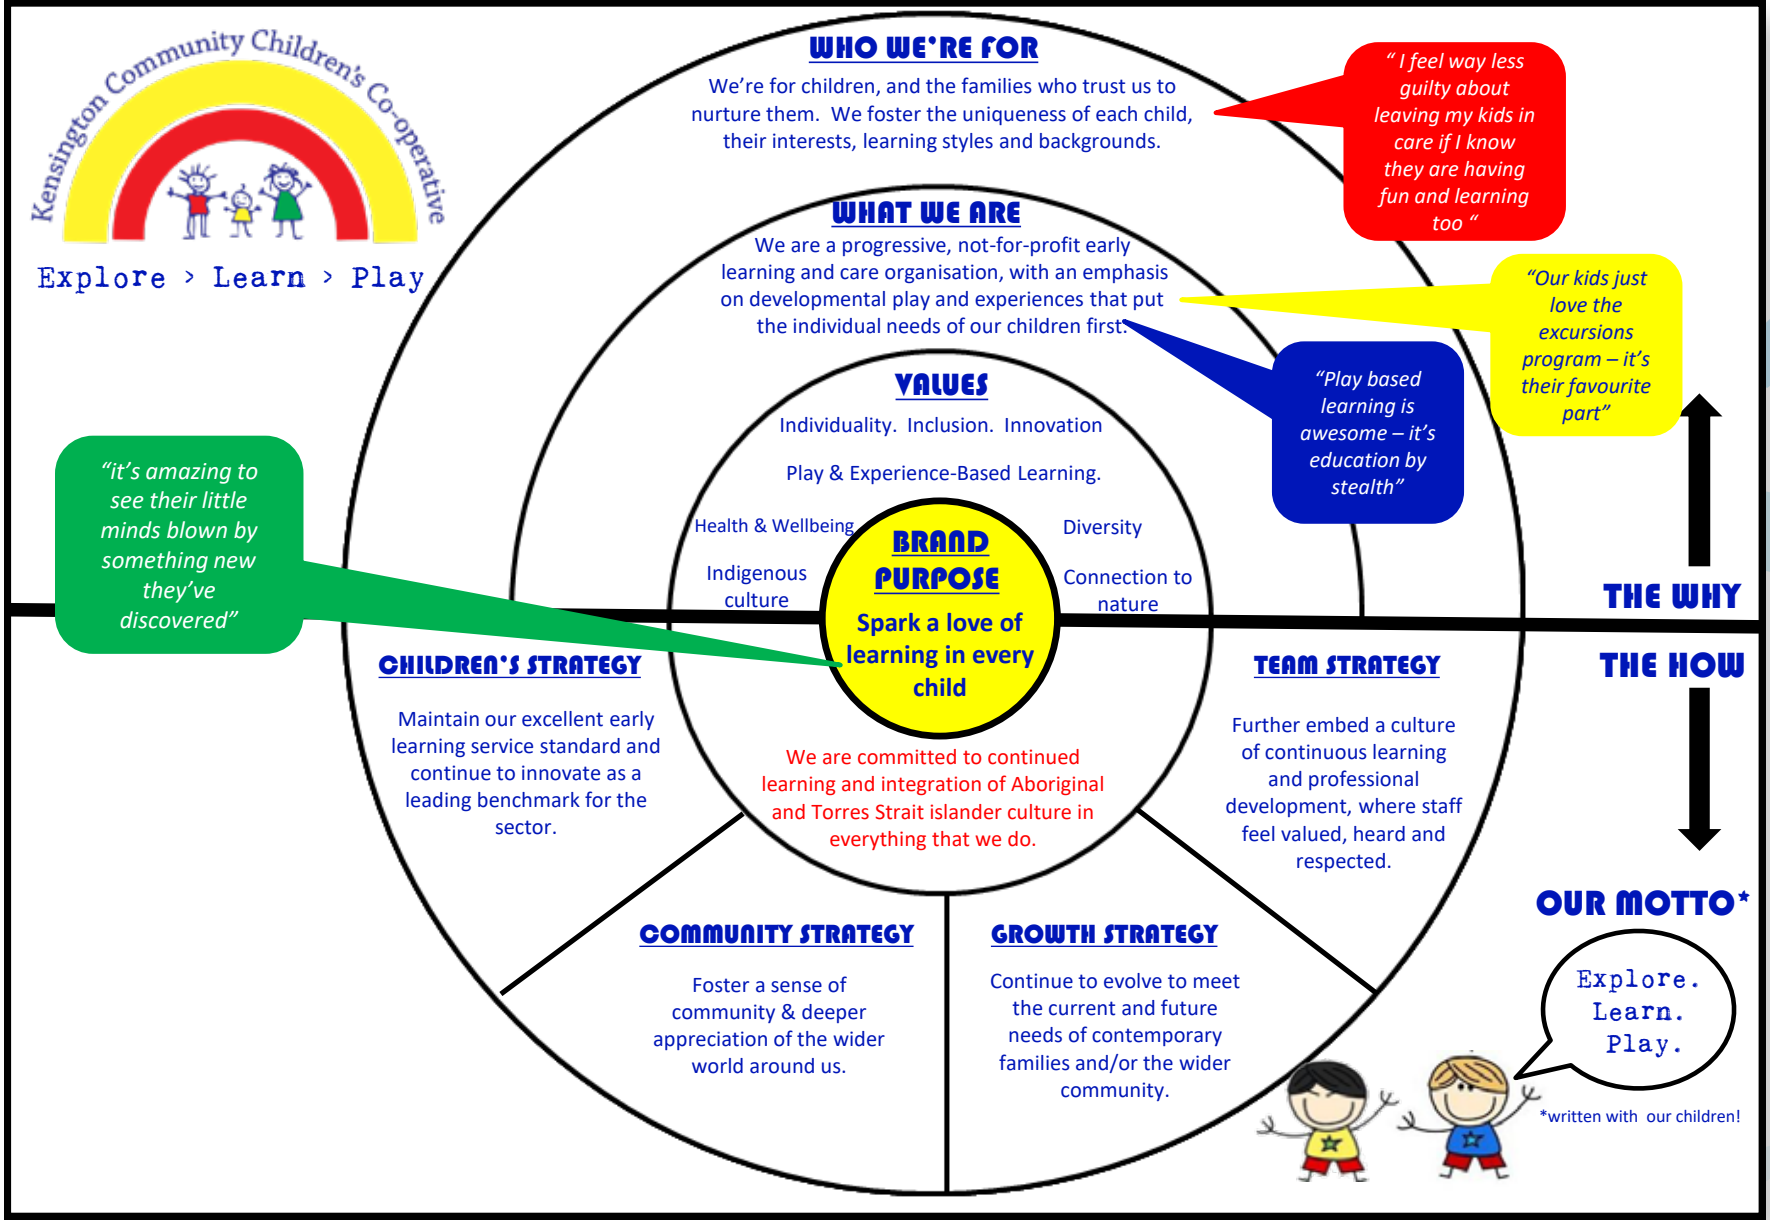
Kensington Community Children's Co-operative

Explore › Learn › Play

WHO WE'RE FOR

We're for children, and the families who trust us to nurture them. We foster the uniqueness of each child, their interests, learning styles and backgrounds.

" I feel way less guilty about leaving my kids in care if I know they are having fun and learning too "

WHAT WE ARE

We are a progressive, not-for-profit early learning and care organisation, with an emphasis on developmental play and experiences that put the individual needs of our children first.

"Our kids just love the excursions program – it's their favourite part"

"Play based learning is awesome – it's education by stealth"

VALUES

Individuality. Inclusion. Innovation

Play & Experience-Based Learning.

Health & Wellbeing

Diversity

Indigenous culture

Connection to nature

BRAND PURPOSE

Spark a love of learning in every child

"it's amazing to see their little minds blown by something new they've discovered"

THE WHY

THE HOW

CHILDREN'S STRATEGY

Maintain our excellent early learning service standard and continue to innovate as a leading benchmark for the sector.

We are committed to continued learning and integration of Aboriginal and Torres Strait islander culture in everything that we do.

TEAM STRATEGY

Further embed a culture of continuous learning and professional development, where staff feel valued, heard and respected.

OUR MOTTO*

COMMUNITY STRATEGY

Foster a sense of community & deeper appreciation of the wider world around us.

GROWTH STRATEGY

Continue to evolve to meet the current and future needs of contemporary families and/or the wider community.

Explore. Learn. Play.

*written with our children!